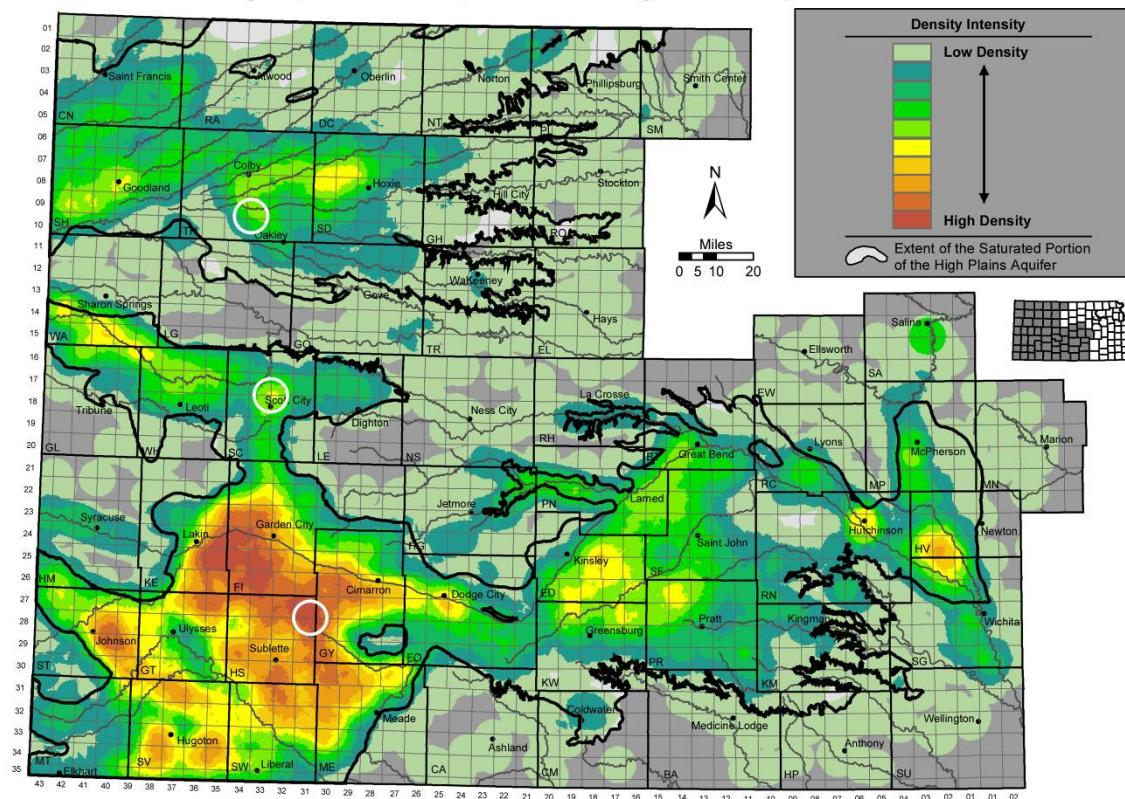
Density Intensity
Low Density
High Density
Extent of the Saturated Portion of the High Plains Aquifer

N
Miles
0 5 10 20

01
02
03
04
05
06
07
08
09
10
11
12
13
14
15
16
17
18
19
20
21
22
23
24
25
26
27
28
29
30
31
32
33
34
35

43 42 41 40 39 38 37 36 35 34 33 32 31 30 29 28 27 26 25 24 23 22 21 20 19 18 17 16 15 14 13 12 11 10 09 08 07 06 05 04 03 02 01 01 02

Saint Francis
Atwood
Oberlin
Norton
Phillipsburg
Smith Center
CN
RA
DC
NT
SM
Colby
Goodland
Hoxie
Hill City
Stockton
SH
TH
Oakley
SD
GH
RO
Wakeeney
Gove
Sharon Springs
Hays
WA
LG
GO
TR
EL
Ellsworth
Salina
SA
La Crosse
EW
Tribune
Leoti
Scott City
Dighton
Ness City
RH
GL
WH
SC
LE
NS
Great Bend
Lyons
McPherson
Marion
BT
RC
MP
MN
Syracuse
Lakin
Garden City
Jetmore
PN
Lamed
Hutchinson
Newton
HG
Kinsley
Saint John
HV
HM
KE
FI
Cimarron
Dodge City
ED
SF
RN
Johnson
Ulysses
Kingman
Wichita
Greensburg
Pratt
Sublette
GY
FO
ST
GT
HS
PR
SG
KW
KM
Meade
Coldwater
Wellington
Hugoton
Ashland
Medicine Lodge
Anthony
MT
Elkhart
SV
SW
Liberal
ME
CA
CM
BA
HP
SU